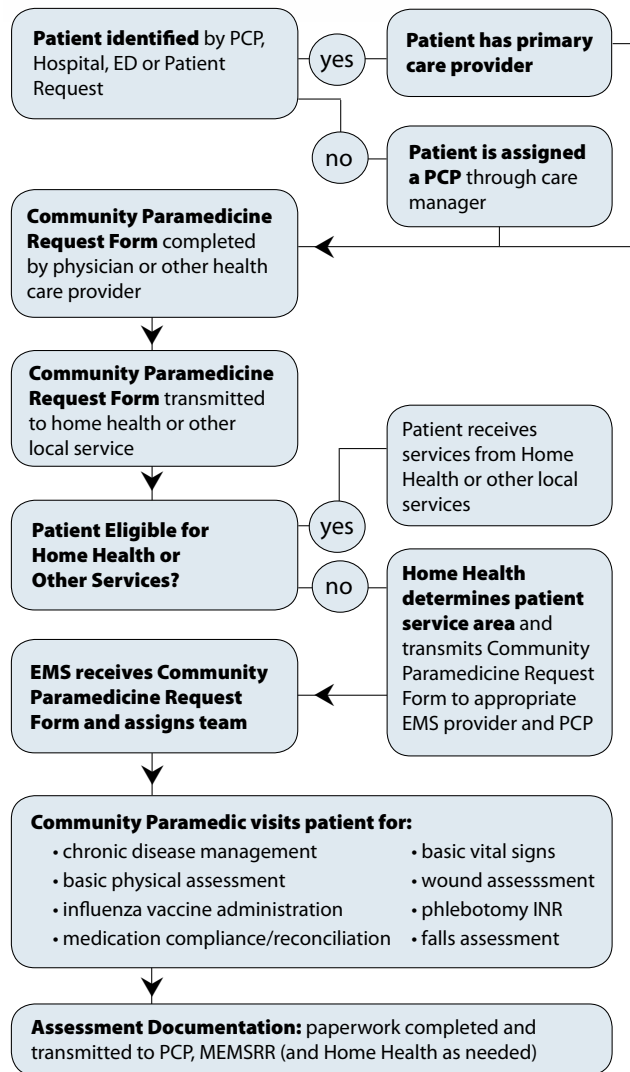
**Patient identified** by PCP, Hospital, ED or Patient Request

yes

**Patient has primary care provider**

no

**Patient is assigned a PCP** through care manager

**Community Paramedicine Request Form** completed by physician or other health care provider

**Community Paramedicine Request Form** transmitted to home health or other local service

Patient receives services from Home Health or other local services

**Patient Eligible for Home Health or Other Services?**

yes

no

**Home Health determines patient service area** and transmits Community Paramedicine Request Form to appropriate EMS provider and PCP

**EMS receives Community Paramedicine Request Form and assigns team**

**Community Paramedic visits patient for:**

• chronic disease management
• basic physical assessment
• influenza vaccine administration
• medication compliance/reconciliation

• basic vital signs
• wound assesssment
• phlebotomy INR
• falls assessment

**Assessment Documentation:** paperwork completed and transmitted to PCP, MEMSRR (and Home Health as needed)